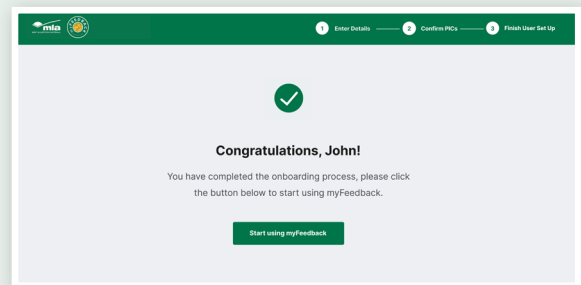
mla

1 Enter Details 2 Confirm PICs 3 Finish User Set Up

Congratulations, John!

You have completed the onboarding process, please click the button below to start using myFeedback.

Start using myFeedback